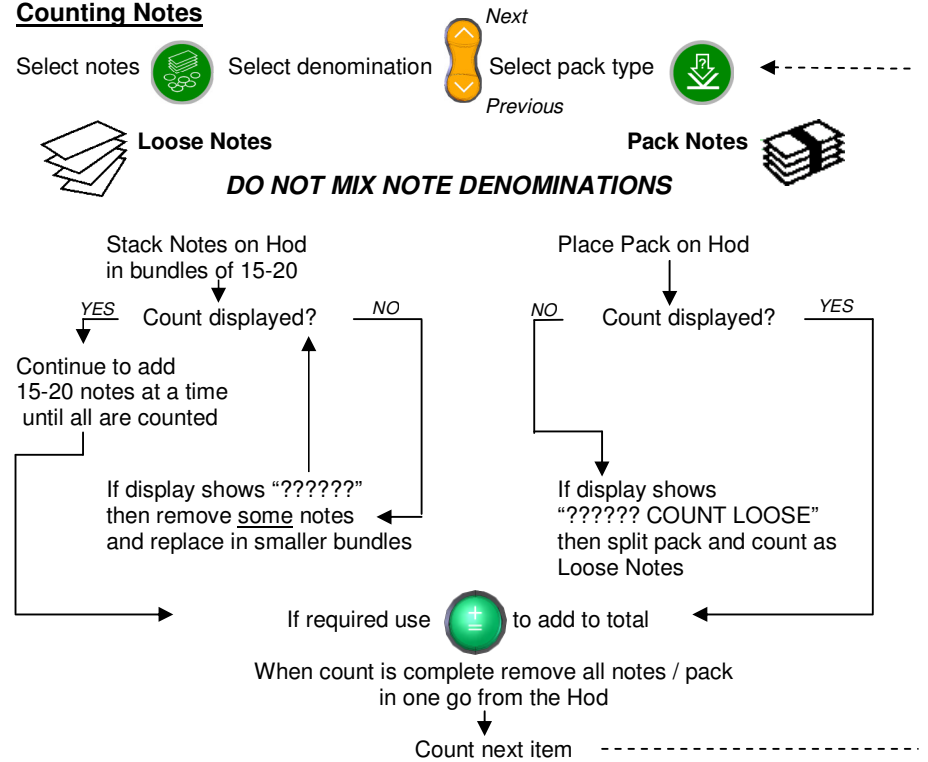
**Counting Notes**

Select notes Select denomination Next Previous Select pack type

Loose Notes

Pack Notes

DO NOT MIX NOTE DENOMINATIONS

Stack Notes on Hod in bundles of 15-20

Count displayed?

YES

NO

Continue to add 15-20 notes at a time until all are counted

If display shows "??????" then remove some notes and replace in smaller bundles

Place Pack on Hod

Count displayed?

NO

YES

If display shows "?????? COUNT LOOSE" then split pack and count as Loose Notes

If required use to add to total

When count is complete remove all notes / pack in one go from the Hod

Count next item